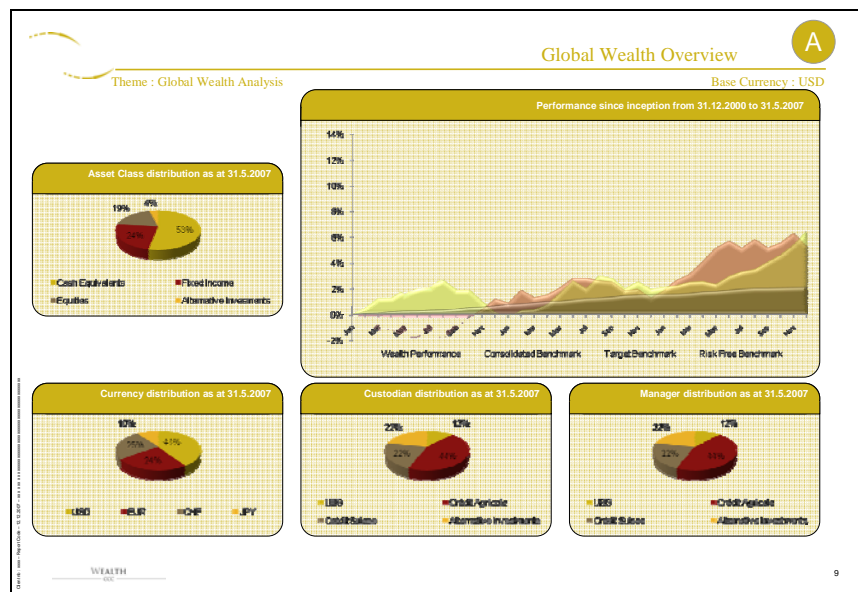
Global Wealth Overview

A

Theme : Global Wealth Analysis

Base Currency : USD

Performance since inception from 31.12.2000 to 31.5.2007

14%
12%
10%
8%
6%
4%
2%
0%
-2%

Wealth Performance
Consolidated Benchmark
Target Benchmark
Risk Free Benchmark

Asset Class distribution as at 31.5.2007

19%
4%
24%
53%

Cash Equivalents
Fixed Income
Equities
Alternative Investments

Currency distribution as at 31.5.2007

10%
25%
41%
24%

USD
EUR
CHF
JPY

Custodian distribution as at 31.5.2007

22%
12%
22%
44%

UBS
Crédit Agricole
Crédit Suisse
Alternative Investments

Manager distribution as at 31.5.2007

22%
12%
22%
44%

UBS
Crédit Agricole
Crédit Suisse
Alternative Investments

WEALTH

9